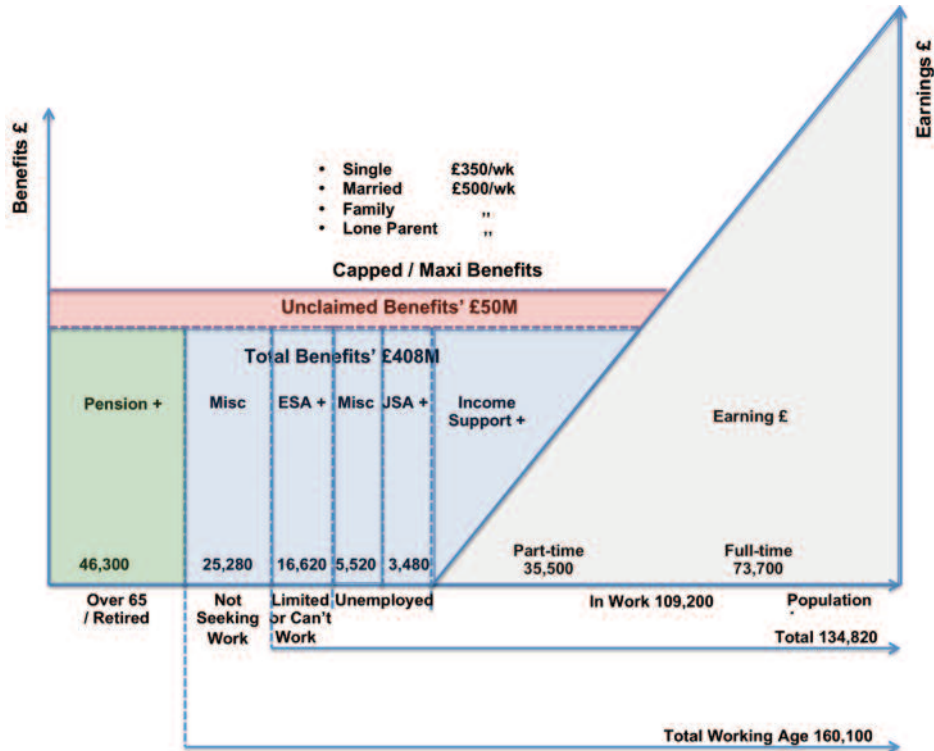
Benefits £

Earnings £

- Single £350/wk
- Married £500/wk
- Family ,,
- Lone Parent ,,

Capped / Maxi Benefits

Unclaimed Benefits' £50M

Total Benefits' £408M

Pension +

Misc

ESA +

Misc

JSA +

Income Support +

Earning £

46,300

25,280

16,620

5,520

3,480

Part-time 35,500

Full-time 73,700

Over 65 / Retired

Not Seeking Work

Limited or Can't Work

Unemployed

In Work 109,200

Population

Total 134,820

Total Working Age 160,100